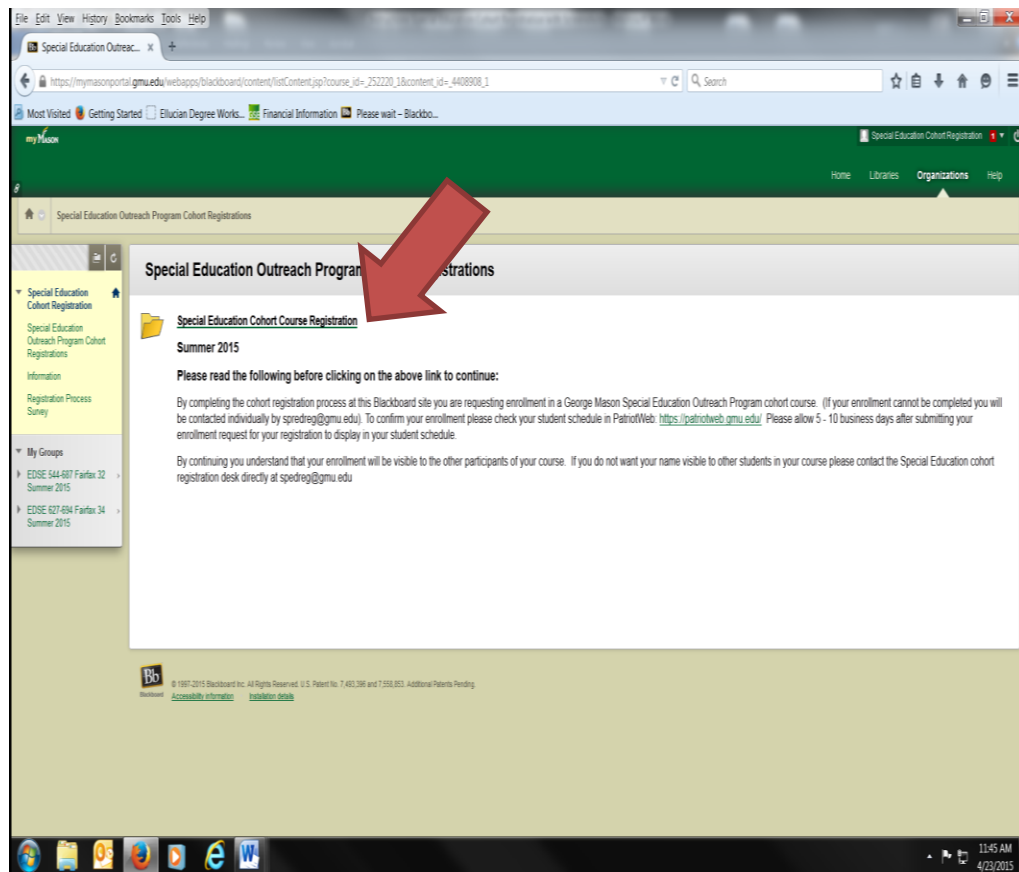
File Edit View History Bookmarks Tools Help

Special Education Outreac... ×

https://mymasonportal.gmu.edu/webapps/blackboard/content/listContent.jsp?course_id=_252220_1&content_id=_4408908_1

Search

Most Visited Getting Started Ellucian Degree Works... Financial Information Please wait – Blackbo...

myMason

Special Education Cohort Registration 1

Home Libraries Organizations Help

Special Education Outreach Program Cohort Registrations

Special Education Cohort Registration

Special Education Outreach Program Cohort Registrations

Information

Registration Process Survey

My Groups

EDSE 544-687 Fairfax 32 Summer 2015

EDSE 627-694 Fairfax 34 Summer 2015

Special Education Outreach Program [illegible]strations

Special Education Cohort Course Registration

Summer 2015

Please read the following before clicking on the above link to continue:

By completing the cohort registration process at this Blackboard site you are requesting enrollment in a George Mason Special Education Outreach Program cohort course. (If your enrollment cannot be completed you will be contacted individually by spredreg@gmu.edu). To confirm your enrollment please check your student schedule in PatriotWeb: https://patriotweb.gmu.edu/ Please allow 5 - 10 business days after submitting your enrollment request for your registration to display in your student schedule.

By continuing you understand that your enrollment will be visible to the other participants of your course. If you do not want your name visible to other students in your course please contact the Special Education cohort registration desk directly at spedreg@gmu.edu

Bb Blackboard

© 1997-2015 Blackboard Inc. All Rights Reserved. U.S. Patent No. 7,493,396 and 7,558,853. Additional Patents Pending.
Accessibility information Installation details

11:45 AM
4/23/2015